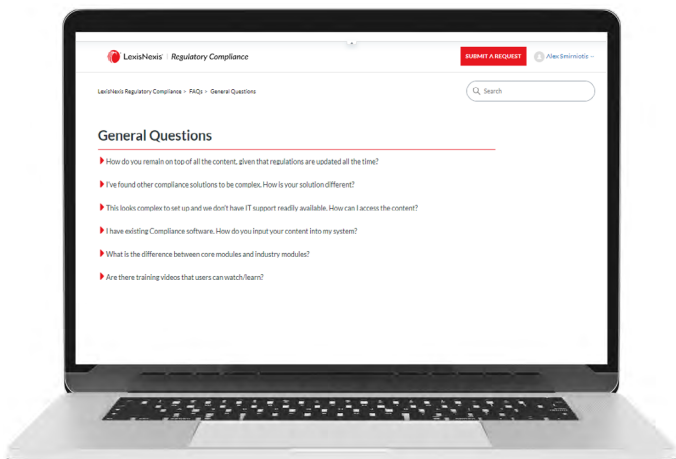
LexisNexis | Regulatory Compliance

SUBMIT A REQUEST

Alex Smirniotis

LexisNexis Regulatory Compliance > FAQs > General Questions

Search

General Questions

How do you remain on top of all the content, given that regulations are updated all the time?

I've found other compliance solutions to be complex. How is your solution different?

This looks complex to set up and we don't have IT support readily available. How can I access the content?

I have existing Compliance software. How do you input your content into my system?

What is the difference between core modules and industry modules?

Are there training videos that users can watch/learn?